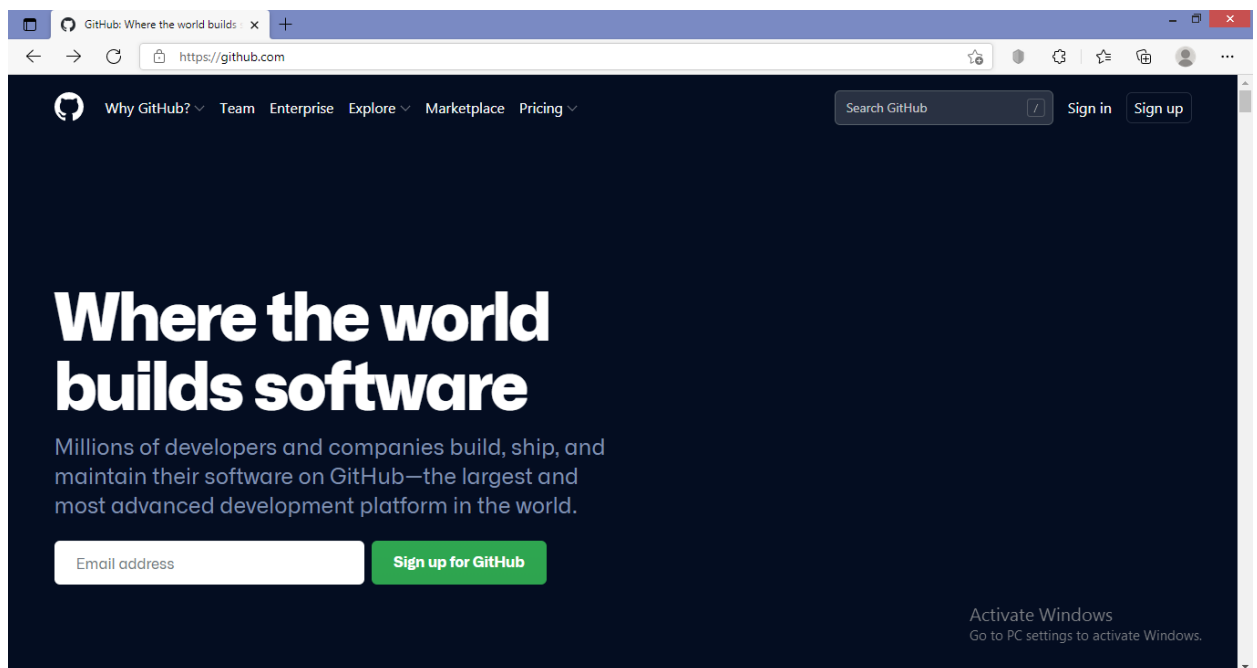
GitHub: Where the world builds

https://github.com

Why GitHub? Team Enterprise Explore Marketplace Pricing

Search GitHub /

Sign in Sign up

Where the world builds software

Millions of developers and companies build, ship, and maintain their software on GitHub—the largest and most advanced development platform in the world.

Email address

Sign up for GitHub

Activate Windows
Go to PC settings to activate Windows.